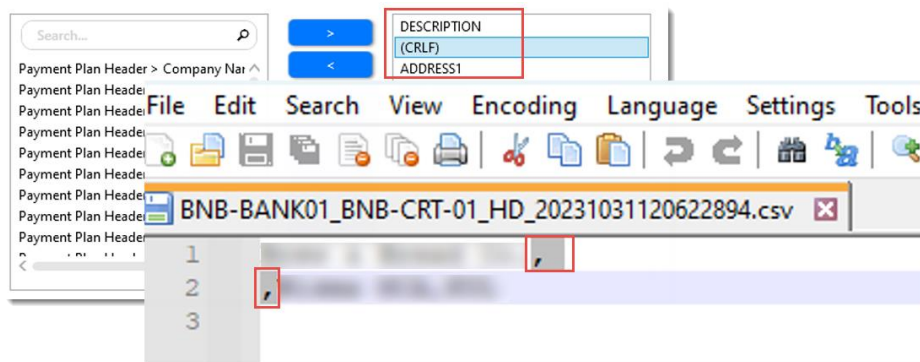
Search...

Payment Plan Header > Company Na
Payment Plan Header
Payment Plan Header
Payment Plan Header
Payment Plan Header
Payment Plan Header
Payment Plan Header
Payment Plan Header
Payment Plan Header

>
<

DESCRIPTION
(CRLF)
ADDRESS1

File Edit Search View Encoding Language Settings Tools

BNB-BANK01_BNB-CRT-01_HD_20231031120622894.csv

1 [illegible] ,
2 , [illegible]
3